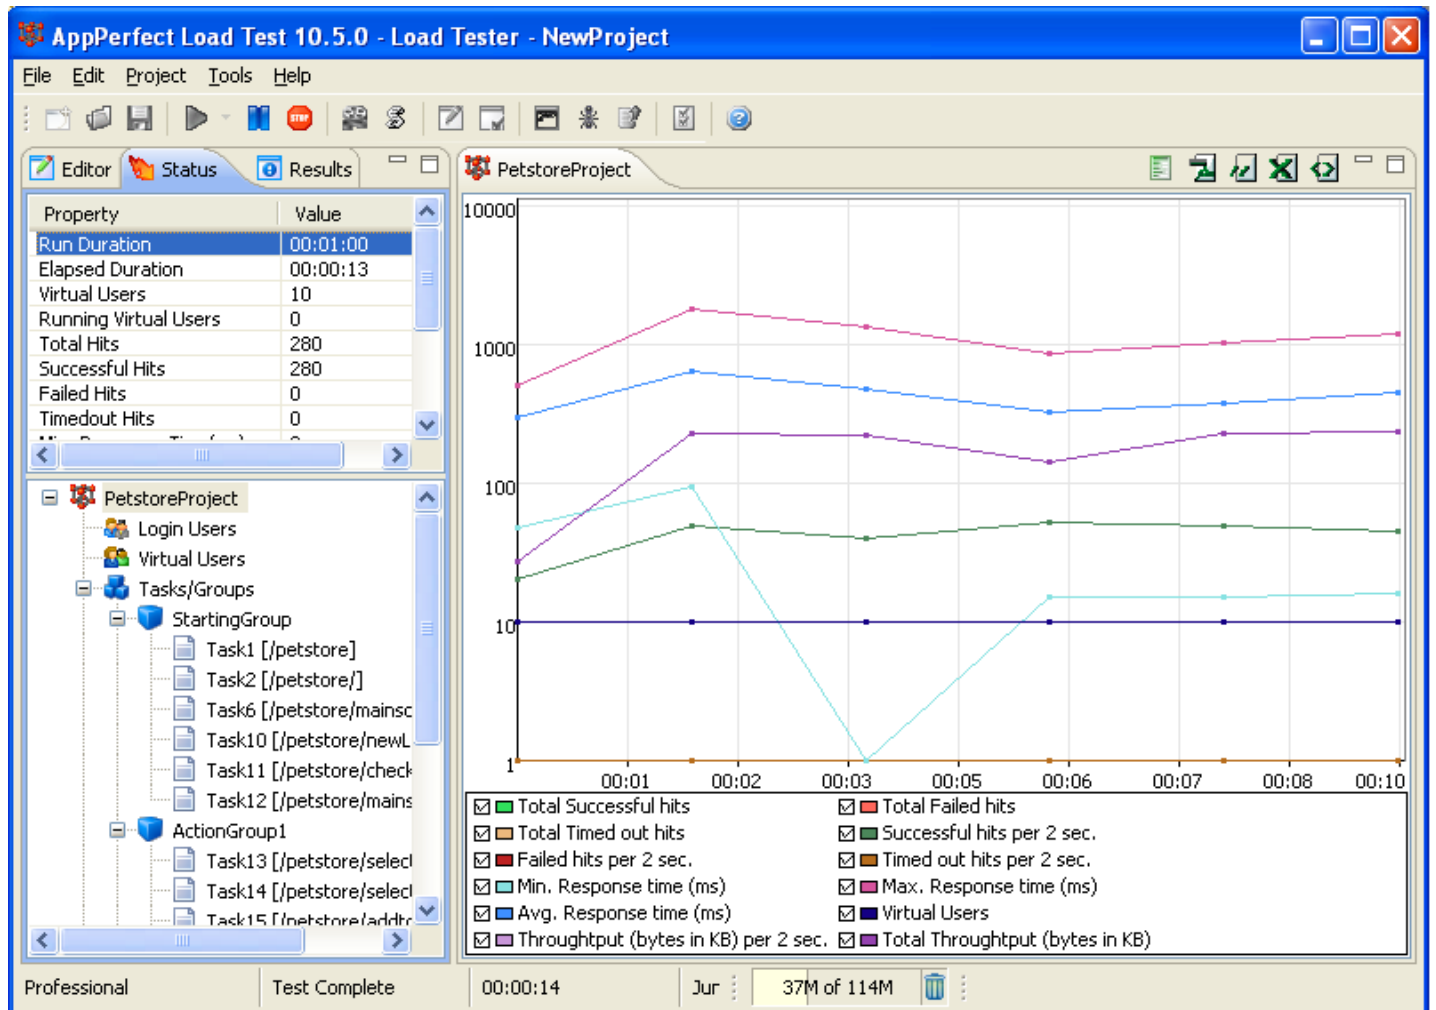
AppPerfect Load Test 10.5.0 - Load Tester - NewProject

File Edit Project Tools Help

Editor Status Results

| Property | Value |
|---|---|
| Run Duration | 00:01:00 |
| Elapsed Duration | 00:00:13 |
| Virtual Users | 10 |
| Running Virtual Users | 0 |
| Total Hits | 280 |
| Successful Hits | 280 |
| Failed Hits | 0 |
| Timedout Hits | 0 |
| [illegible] | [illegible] |

PetstoreProject
Login Users
Virtual Users
Tasks/Groups
StartingGroup
Task1 [/petstore]
Task2 [/petstore/]
Task6 [/petstore/mainsc
Task10 [/petstore/newL
Task11 [/petstore/check
Task12 [/petstore/mains
ActionGroup1
Task13 [/petstore/selec
Task14 [/petstore/selec
Task15 [/petstore/addt

PetstoreProject

10000
1000
100
10
1

00:01 00:02 00:03 00:05 00:06 00:07 00:08 00:10

Total Successful hits
Total Failed hits
Total Timed out hits
Successful hits per 2 sec.
Failed hits per 2 sec.
Timed out hits per 2 sec.
Min. Response time (ms)
Max. Response time (ms)
Avg. Response time (ms)
Virtual Users
Throughtput (bytes in KB) per 2 sec.
Total Throughtput (bytes in KB)

Professional Test Complete 00:00:14 Jur 37M of 114M